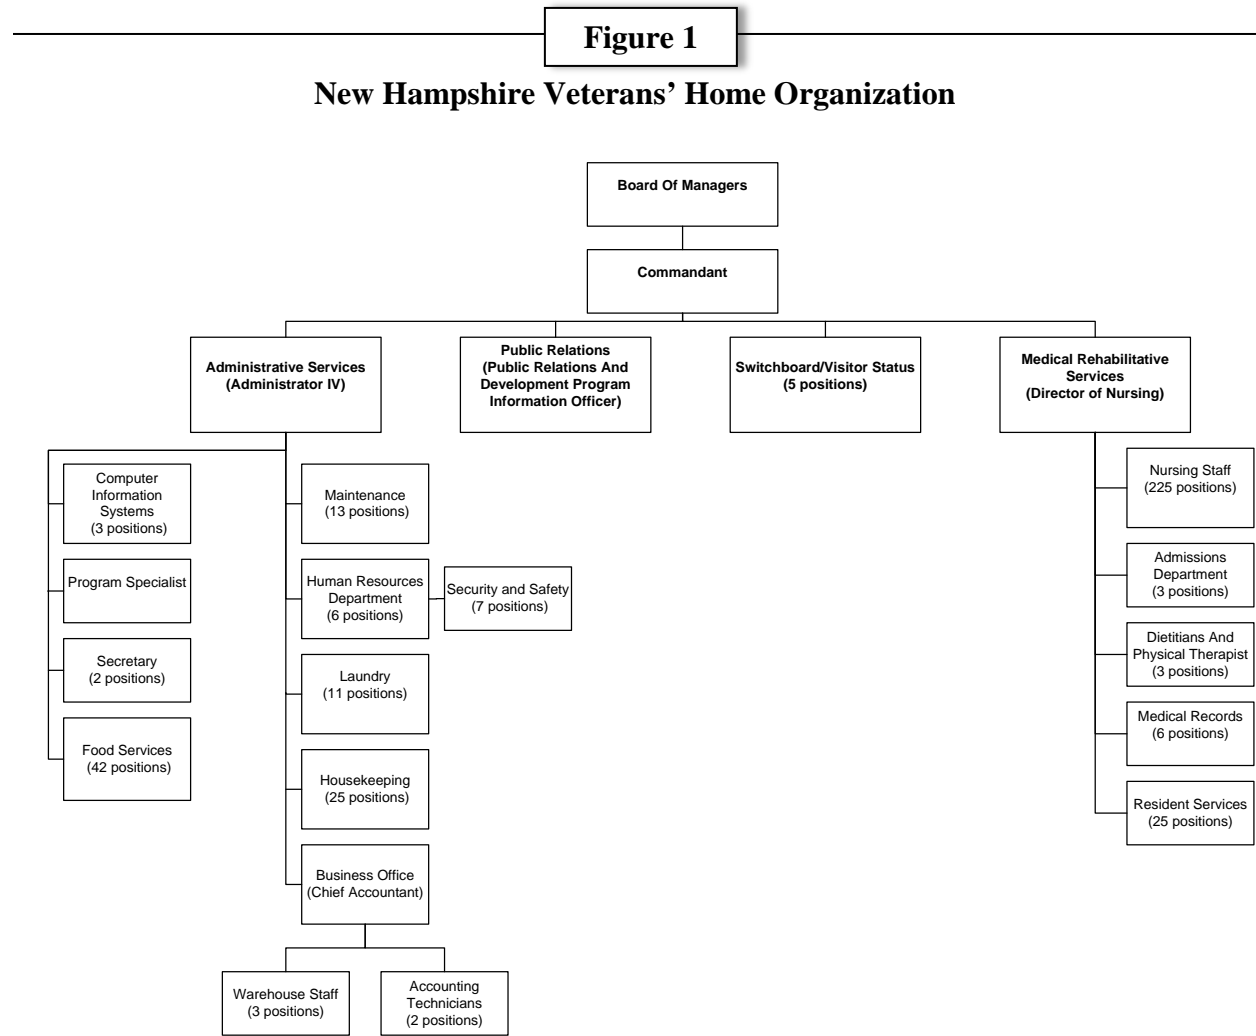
Figure 1

New Hampshire Veterans' Home Organization

Board Of Managers

Commandant

Administrative Services (Administrator IV)

Public Relations (Public Relations And Development Program Information Officer)

Switchboard/Visitor Status (5 positions)

Medical Rehabilitative Services (Director of Nursing)

Computer Information Systems (3 positions)

Program Specialist

Secretary (2 positions)

Food Services (42 positions)

Maintenance (13 positions)

Human Resources Department (6 positions)

Security and Safety (7 positions)

Laundry (11 positions)

Housekeeping (25 positions)

Business Office (Chief Accountant)

Warehouse Staff (3 positions)

Accounting Technicians (2 positions)

Nursing Staff (225 positions)

Admissions Department (3 positions)

Dietitians And Physical Therapist (3 positions)

Medical Records (6 positions)

Resident Services (25 positions)